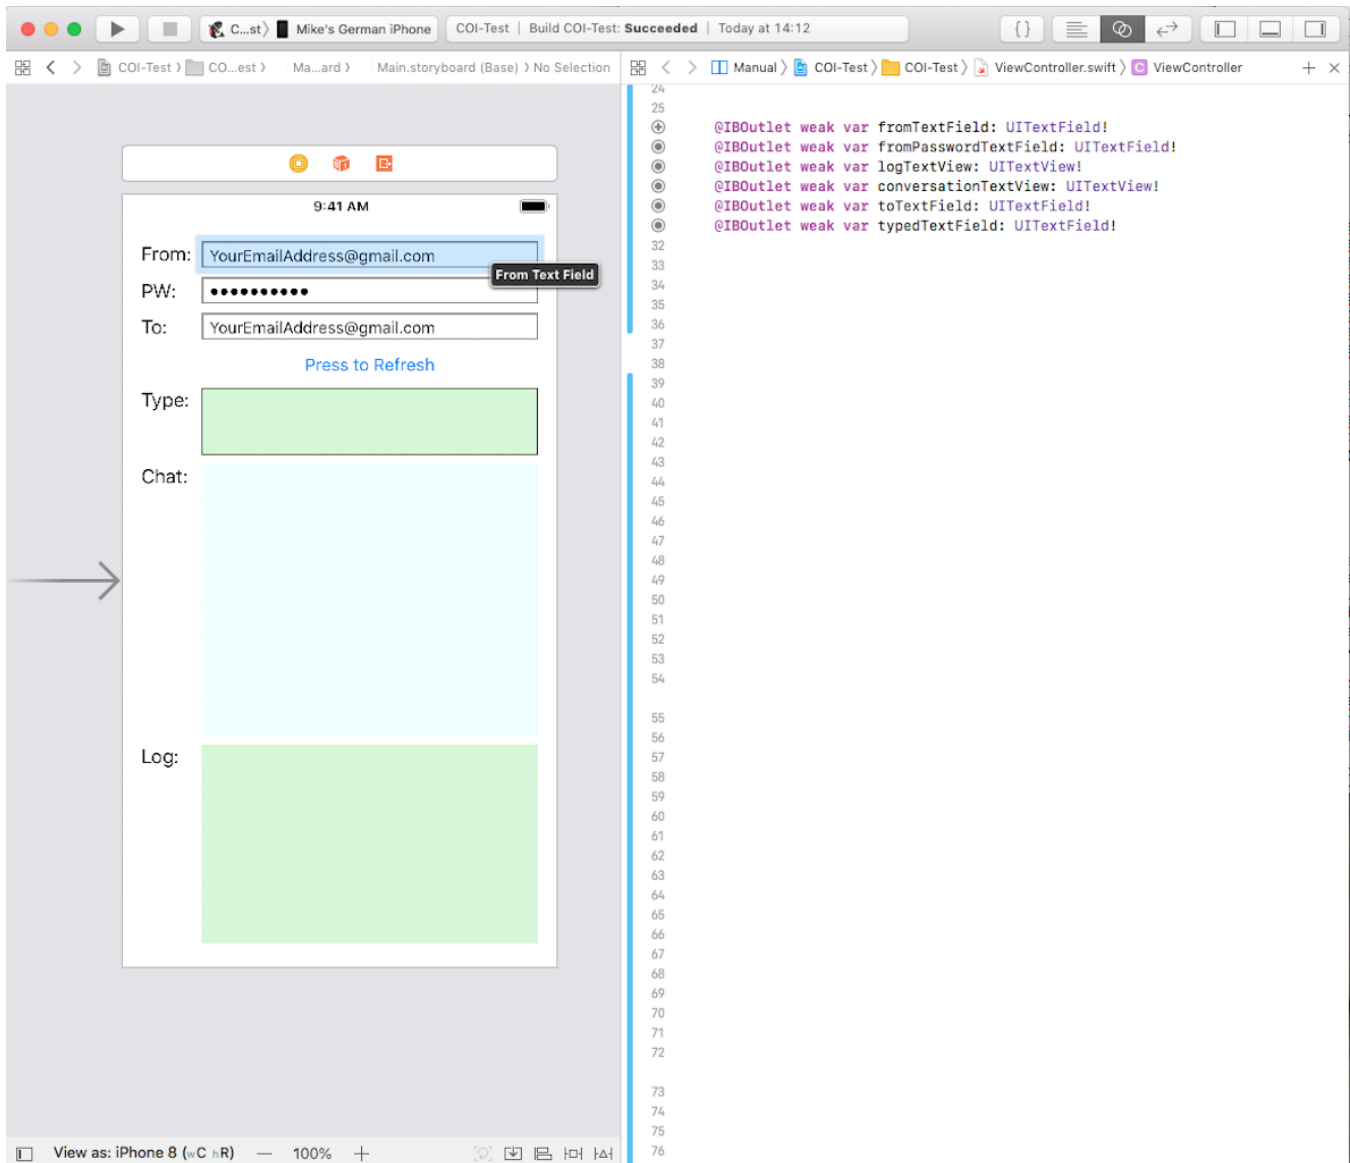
C...st 〉 Mike's German iPhone | COI-Test | Build COI-Test: **Succeeded** | Today at 14:12

COI-Test 〉 CO...est 〉 Ma...ard 〉 Main.storyboard (Base) 〉 No Selection

Manual 〉 COI-Test 〉 COI-Test 〉 ViewController.swift 〉 ViewController

9:41 AM

From: YourEmailAddress@gmail.com

From Text Field

PW: ••••••••••

To: YourEmailAddress@gmail.com

Press to Refresh

Type:

Chat:

Log:

View as: iPhone 8 (wC hR) — 100% +

24
25
@IBOutlet weak var fromTextField: UITextField!
@IBOutlet weak var fromPasswordTextField: UITextField!
@IBOutlet weak var logTextView: UITextView!
@IBOutlet weak var conversationTextView: UITextView!
@IBOutlet weak var toTextField: UITextField!
@IBOutlet weak var typedTextField: UITextField!
32
33
34
35
36
37
38
39
40
41
42
43
44
45
46
47
48
49
50
51
52
53
54
55
56
57
58
59
60
61
62
63
64
65
66
67
68
69
70
71
72
73
74
75
76